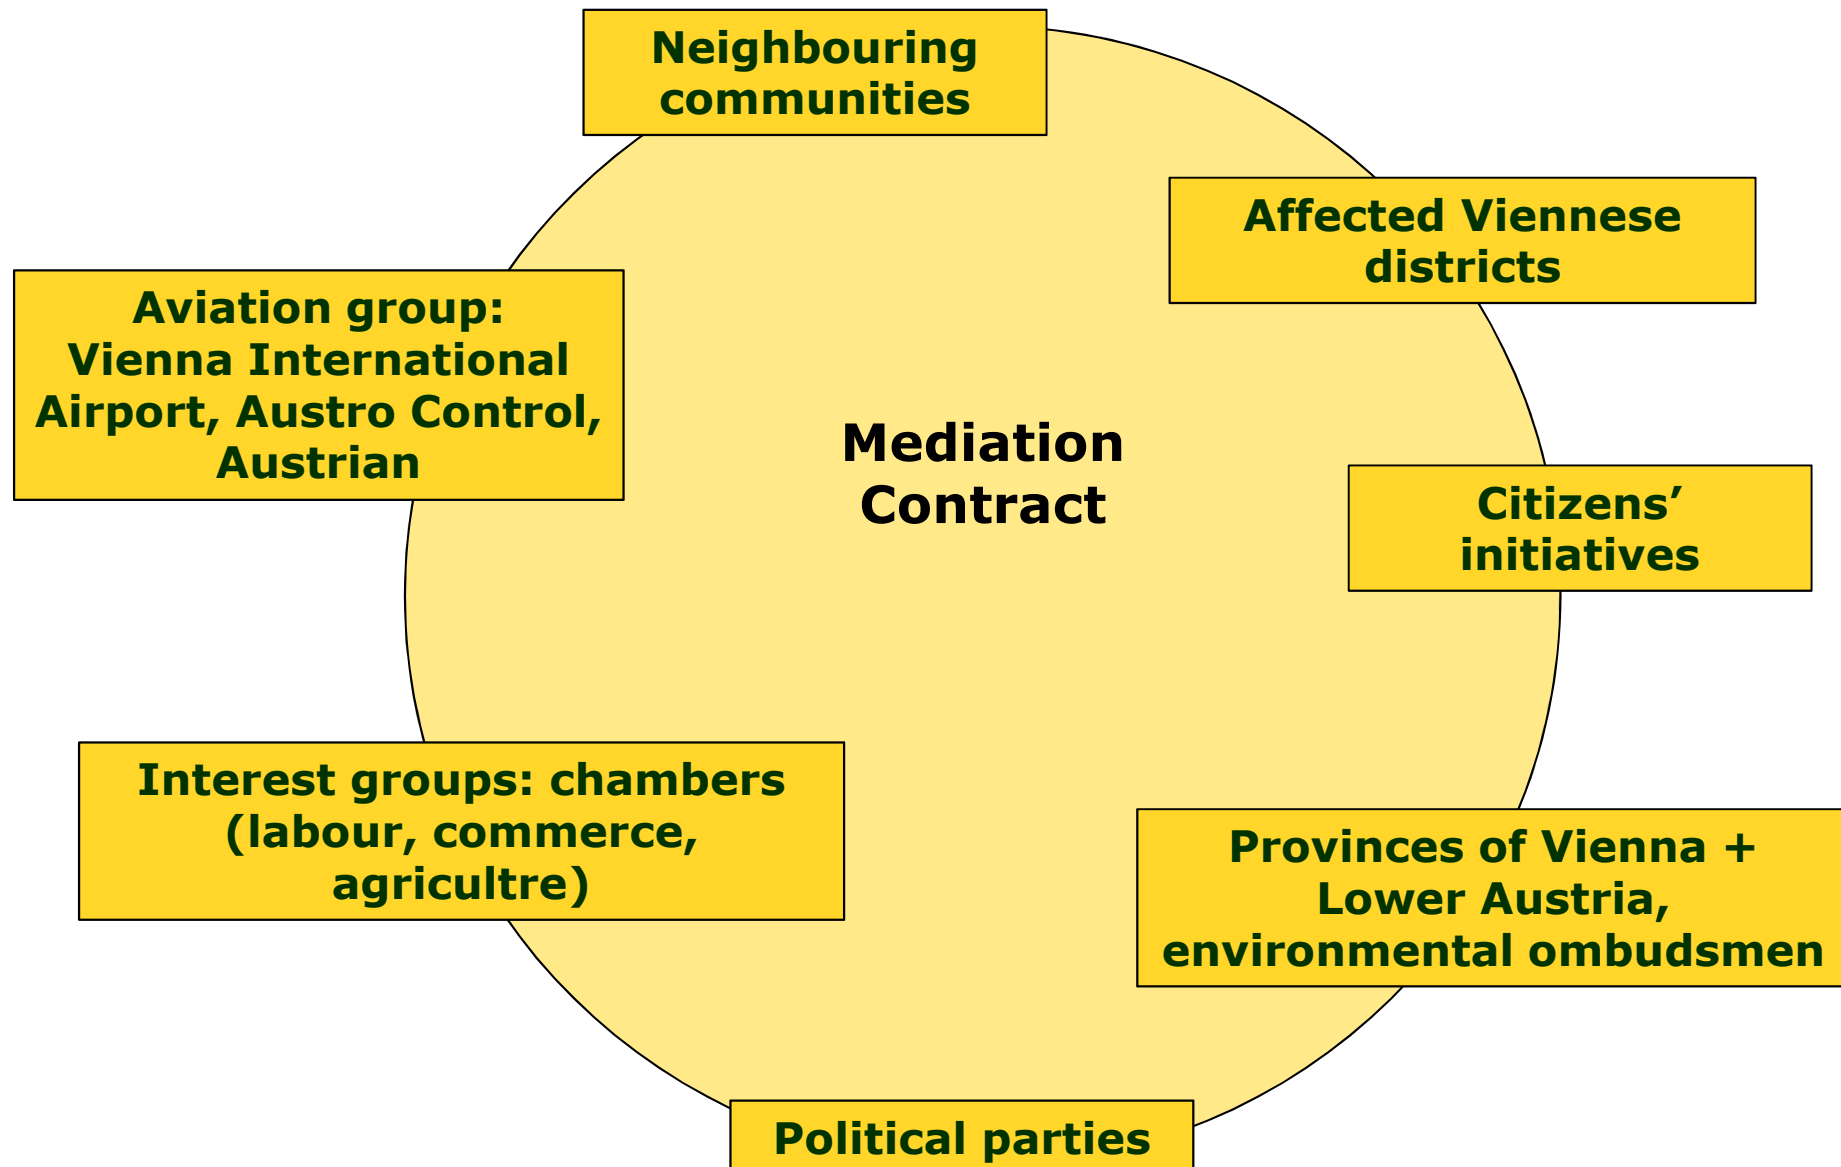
Neighbouring communities

Affected Viennese districts

Aviation group: Vienna International Airport, Austro Control, Austrian

Mediation Contract

Citizens' initiatives

Interest groups: chambers (labour, commerce, agricultre)

Provinces of Vienna + Lower Austria, environmental ombudsmen

Political parties